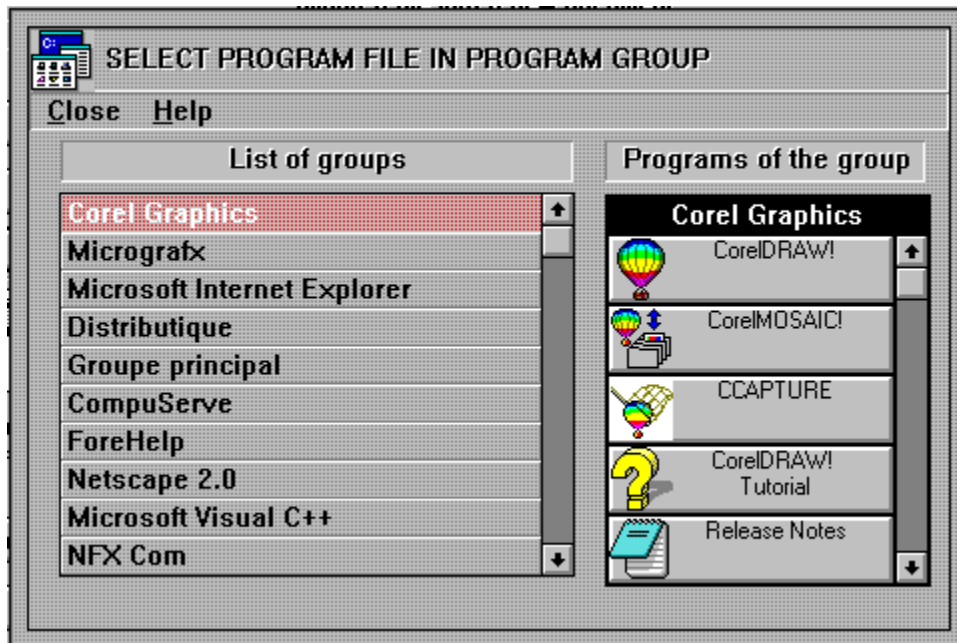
SELECT PROGRAM FILE IN PROGRAM GROUP

Close Help

List of groups

Corel Graphics
Micrografx
Microsoft Internet Explorer
Distributique
Groupe principal
CompuServe
ForeHelp
Netscape 2.0
Microsoft Visual C++
NFX Com

Programs of the group

Corel Graphics
CorelDRAW!
CorelMOSAIC!
CCAPTURE
CorelDRAW! Tutorial
Release Notes